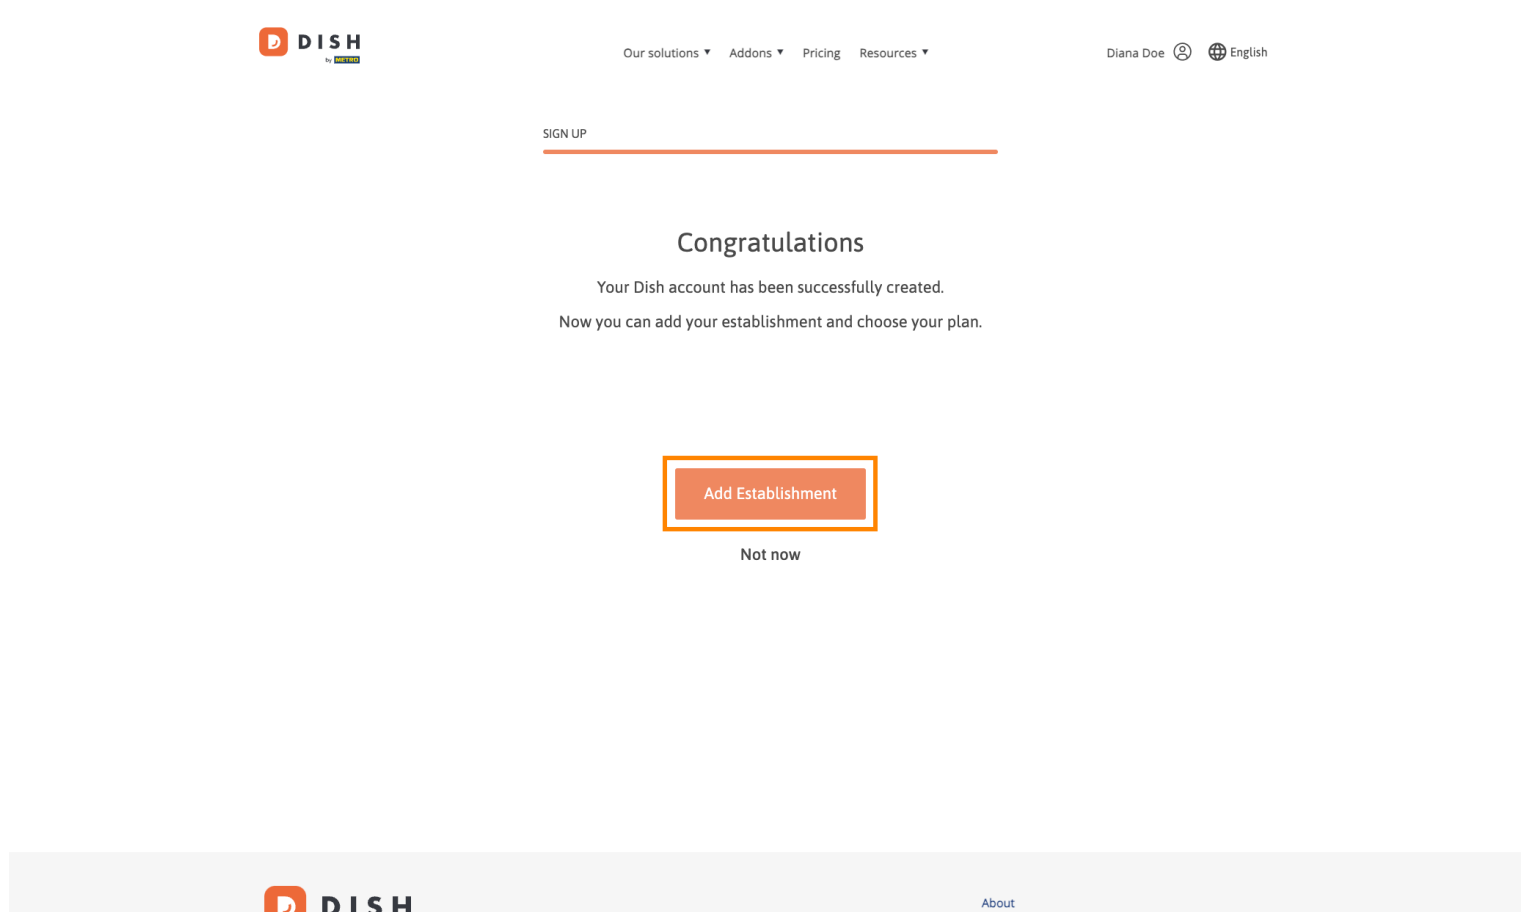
DISH by METRO

Our solutions ▾ Addons ▾ Pricing Resources ▾

Diana Doe English

SIGN UP

Congratulations

Your Dish account has been successfully created.

Now you can add your establishment and choose your plan.

Add Establishment

Not now

DISH

About